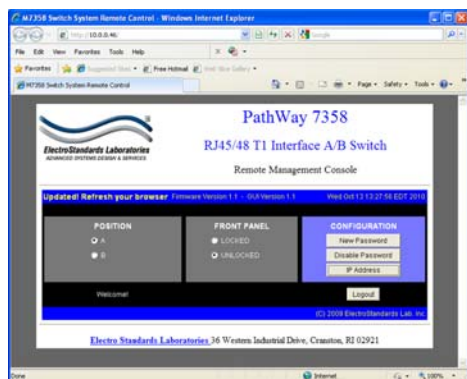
M7358 Switch System Remote Control - Windows Internet Explorer

http://10.0.0.46/

Google

File Edit View Favorites Tools Help

Favorites Suggested Sites Free Hotmail Web Slice Gallery

M7358 Switch System Remote Control

Page Safety Tools

ElectroStandards Laboratories
ADVANCED SYSTEMS DESIGN & SERVICES

PathWay 7358

RJ45/48 T1 Interface A/B Switch

Remote Management Console

Updated! Refresh your browser Firmware Version 1.1 - GUI Version 1.1 Wed Oct 13 13:27:56 EDT 2010

| POSITION | FRONT PANEL | CONFIGURATION |
|---|---|---|
| A | LOCKED | New Password |
| B | UNLOCKED | Disable Password |
| | | IP Address |

Welcome!

Logout

(C) 2009 ElectroStandards Lab. Inc.

Electro Standards Laboratories 36 Western Industrial Drive, Cranston, RI 02921

Done

Internet

100%